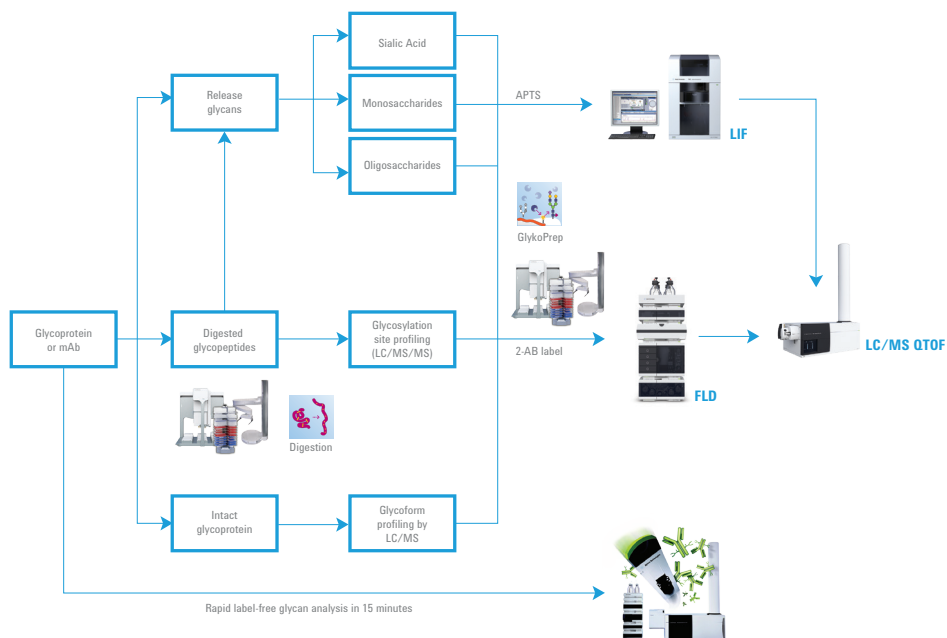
Sialic Acid

Release glycans

Monosaccharides

APTS

LIF

Oligosaccharides

GlykoPrep

Glycoprotein or mAb

Digested glycopeptides

Glycosylation site profiling (LC/MS/MS)

2-AB label

FLD

LC/MS QTOF

Digestion

Intact glycoprotein

Glycoform profiling by LC/MS

Rapid label-free glycan analysis in 15 minutes